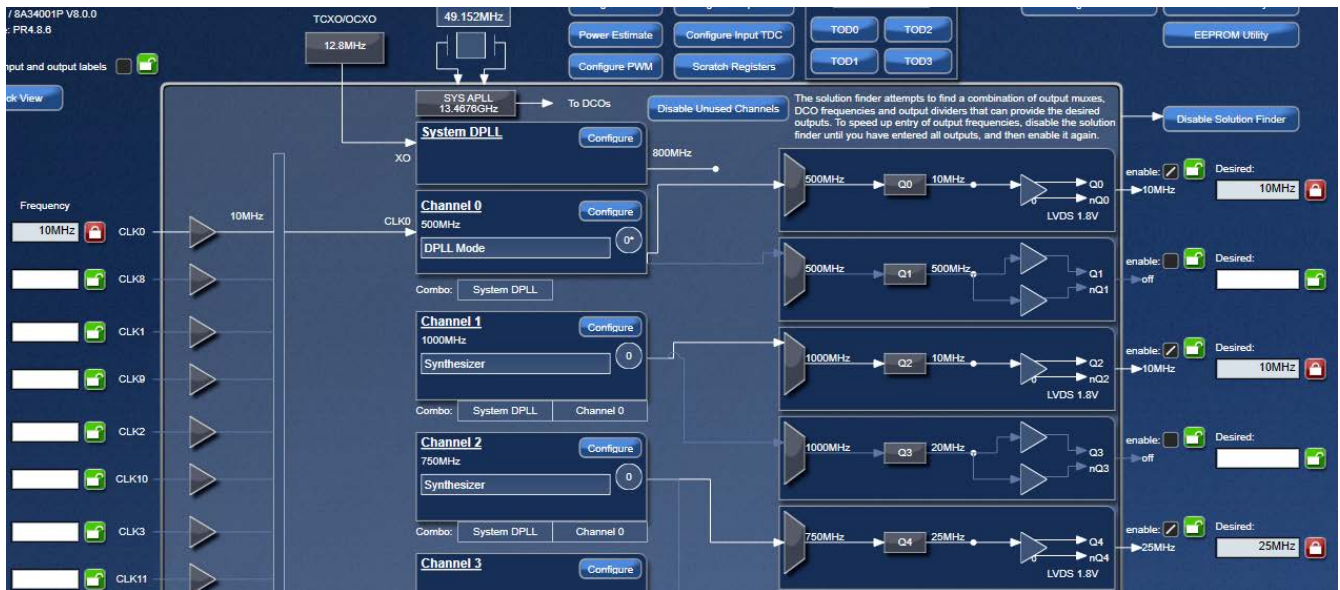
/ 8A34001P V8.0.0
: PR4.8.6

nput and output labels

ck View

TCXO/OCXO
12.8MHz

49.152MHz

Power Estimate
Configure Input TDC
Configure PWM
Scratch Registers

TOD0
TOD2
TOD1
TOD3

EEPROM Utility

SYS APLL
13.4676GHz
To DCOs

Disable Unused Channels

The solution finder attempts to find a combination of output muxes, DCO frequencies and output dividers that can provide the desired outputs. To speed up entry of output frequencies, disable the solution finder until you have entered all outputs, and then enable it again.

Disable Solution Finder

System DPLL
Configure
XO
800MHz

Frequency
10MHz
CLK0
10MHz
CLK0
CLK8
CLK1
CLK9
CLK2
CLK10
CLK3
CLK11

Channel 0
Configure
500MHz
DPLL Mode
0*
Combo: System DPLL

Channel 1
Configure
1000MHz
Synthesizer
0
Combo: System DPLL | Channel 0

Channel 2
Configure
750MHz
Synthesizer
0
Combo: System DPLL | Channel 0

Channel 3
Configure

500MHz
Q0
10MHz
Q0
nQ0
LVDS 1.8V
enable:
Desired:
10MHz
10MHz

500MHz
Q1
500MHz
Q1
nQ1
enable:
off
Desired:

1000MHz
Q2
10MHz
Q2
nQ2
LVDS 1.8V
enable:
10MHz
Desired:
10MHz

1000MHz
Q3
20MHz
Q3
nQ3
enable:
off
Desired:

750MHz
Q4
25MHz
Q4
nQ4
LVDS 1.8V
enable:
25MHz
Desired:
25MHz